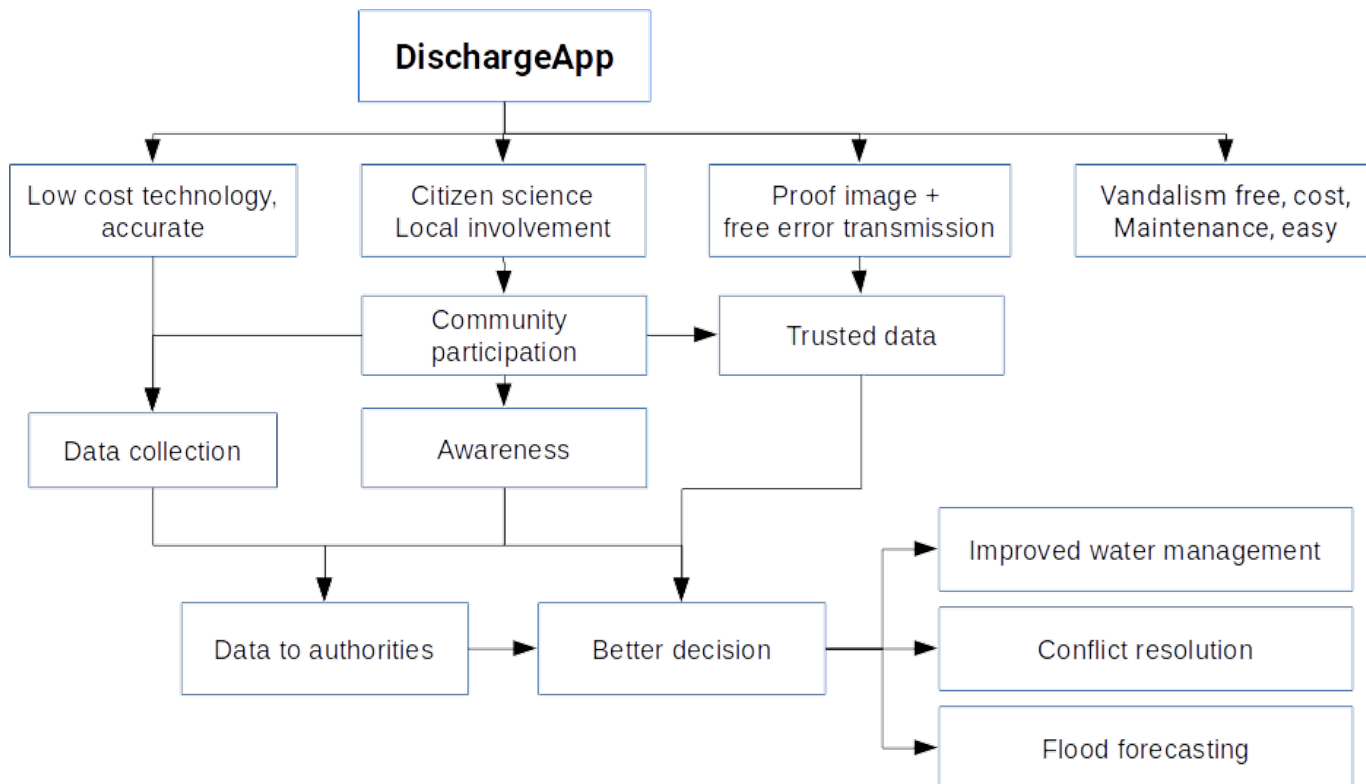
DischargeApp

Low cost technology, accurate

Citizen science Local involvement

Proof image + free error transmission

Vandalism free, cost, Maintenance, easy

Community participation

Trusted data

Data collection

Awareness

Improved water management

Data to authorities

Better decision

Conflict resolution

Flood forecasting